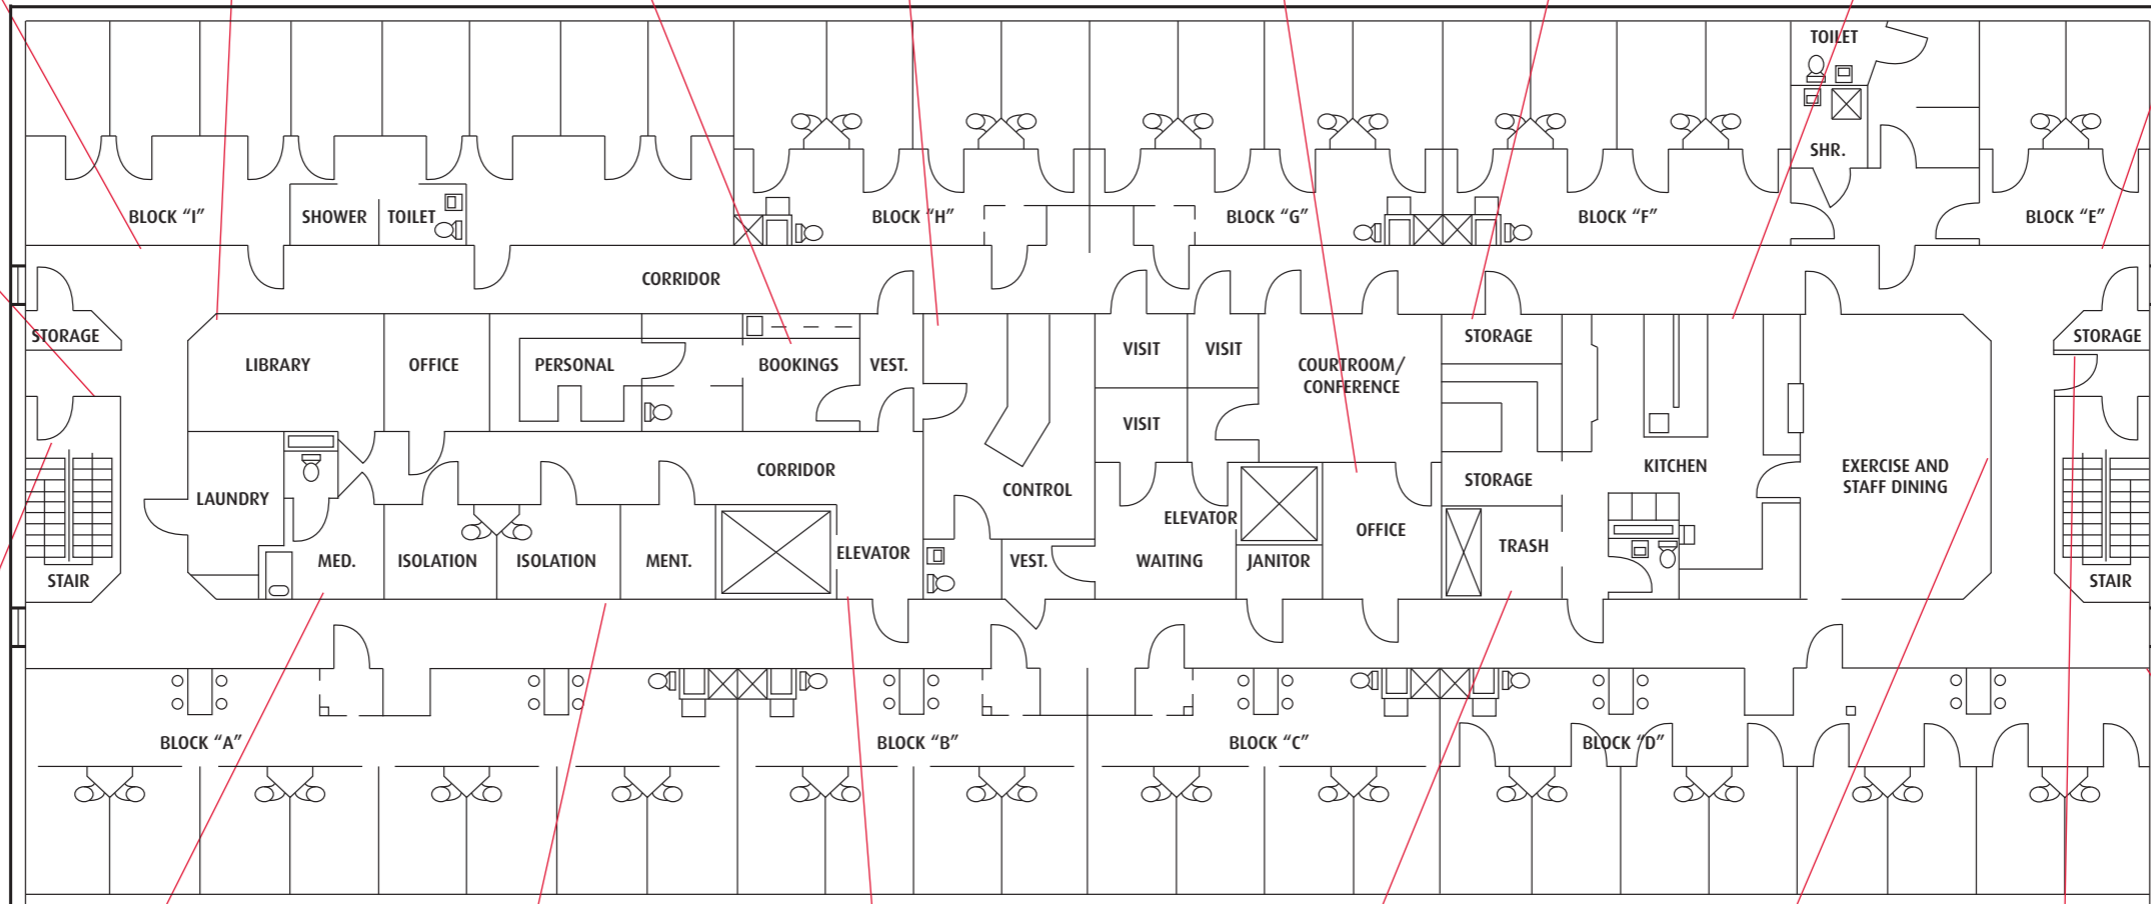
TOILET
SHR.
BLOCK “I”
SHOWER
TOILET
BLOCK “H”
BLOCK “G”
BLOCK “F”
BLOCK “E”
CORRIDOR
STORAGE
LIBRARY
OFFICE
PERSONAL
BOOKINGS
VEST.
VISIT
VISIT
COURTROOM/ CONFERENCE
STORAGE
STORAGE
VISIT
CORRIDOR
CONTROL
KITCHEN
EXERCISE AND STAFF DINING
LAUNDRY
STORAGE
ELEVATOR
OFFICE
TRASH
MED.
ISOLATION
ISOLATION
MENT.
ELEVATOR
VEST.
WAITING
JANITOR
STAIR
STAIR
BLOCK “A”
BLOCK “B”
BLOCK “C”
BLOCK “D”